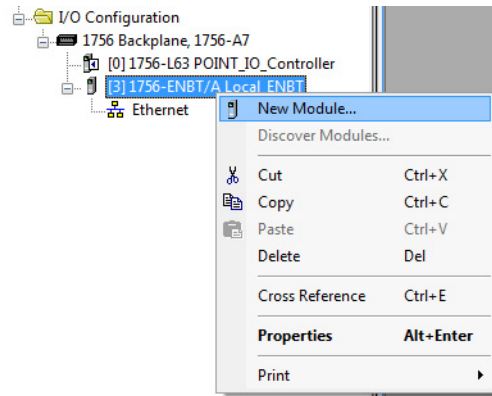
I/O Configuration
1756 Backplane, 1756-A7
[0] 1756-L63 POINT_IO_Controller
[3] 1756-ENBT/A Local_ENBT
Ethernet

New Module...
Discover Modules...
Cut Ctrl+X
Copy Ctrl+C
Paste Ctrl+V
Delete Del
Cross Reference Ctrl+E
Properties Alt+Enter
Print